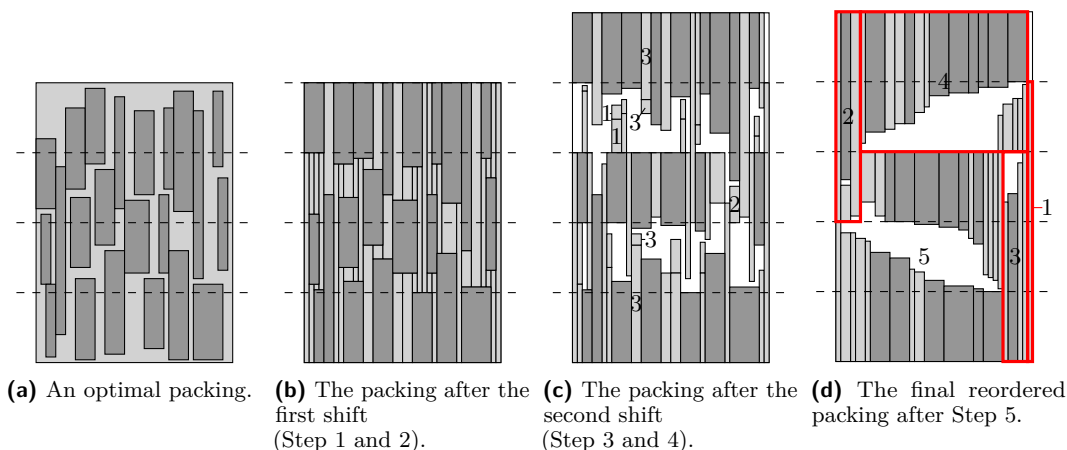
3
1
3
1
2
3
3

2
4
1
5
3

**(a)** An optimal packing.

**(b)** The packing after the first shift (Step 1 and 2).

**(c)** The packing after the second shift (Step 3 and 4).

**(d)** The final reordered packing after Step 5.